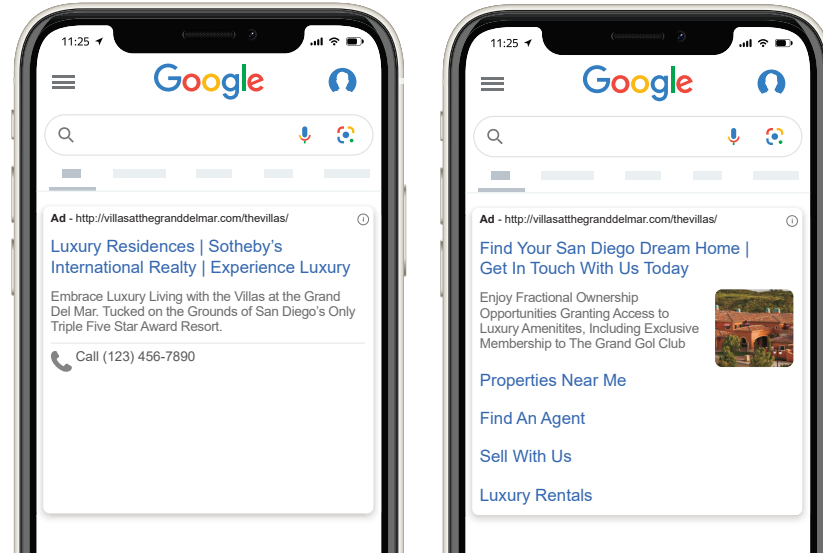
11:25

Google

Ad - http://villasatthegranddelmar.com/thevillas/

Luxury Residences | Sotheby's International Realty | Experience Luxury

Embrace Luxury Living with the Villas at the Grand Del Mar. Tucked on the Grounds of San Diego's Only Triple Five Star Award Resort.

Call (123) 456-7890

11:25

Google

Ad - http://villasatthegranddelmar.com/thevillas/

Find Your San Diego Dream Home | Get In Touch With Us Today

Enjoy Fractional Ownership Opportunities Granting Access to Luxury Amenitites, Including Exclusive Membership to The Grand Gol Club

Properties Near Me

Find An Agent

Sell With Us

Luxury Rentals